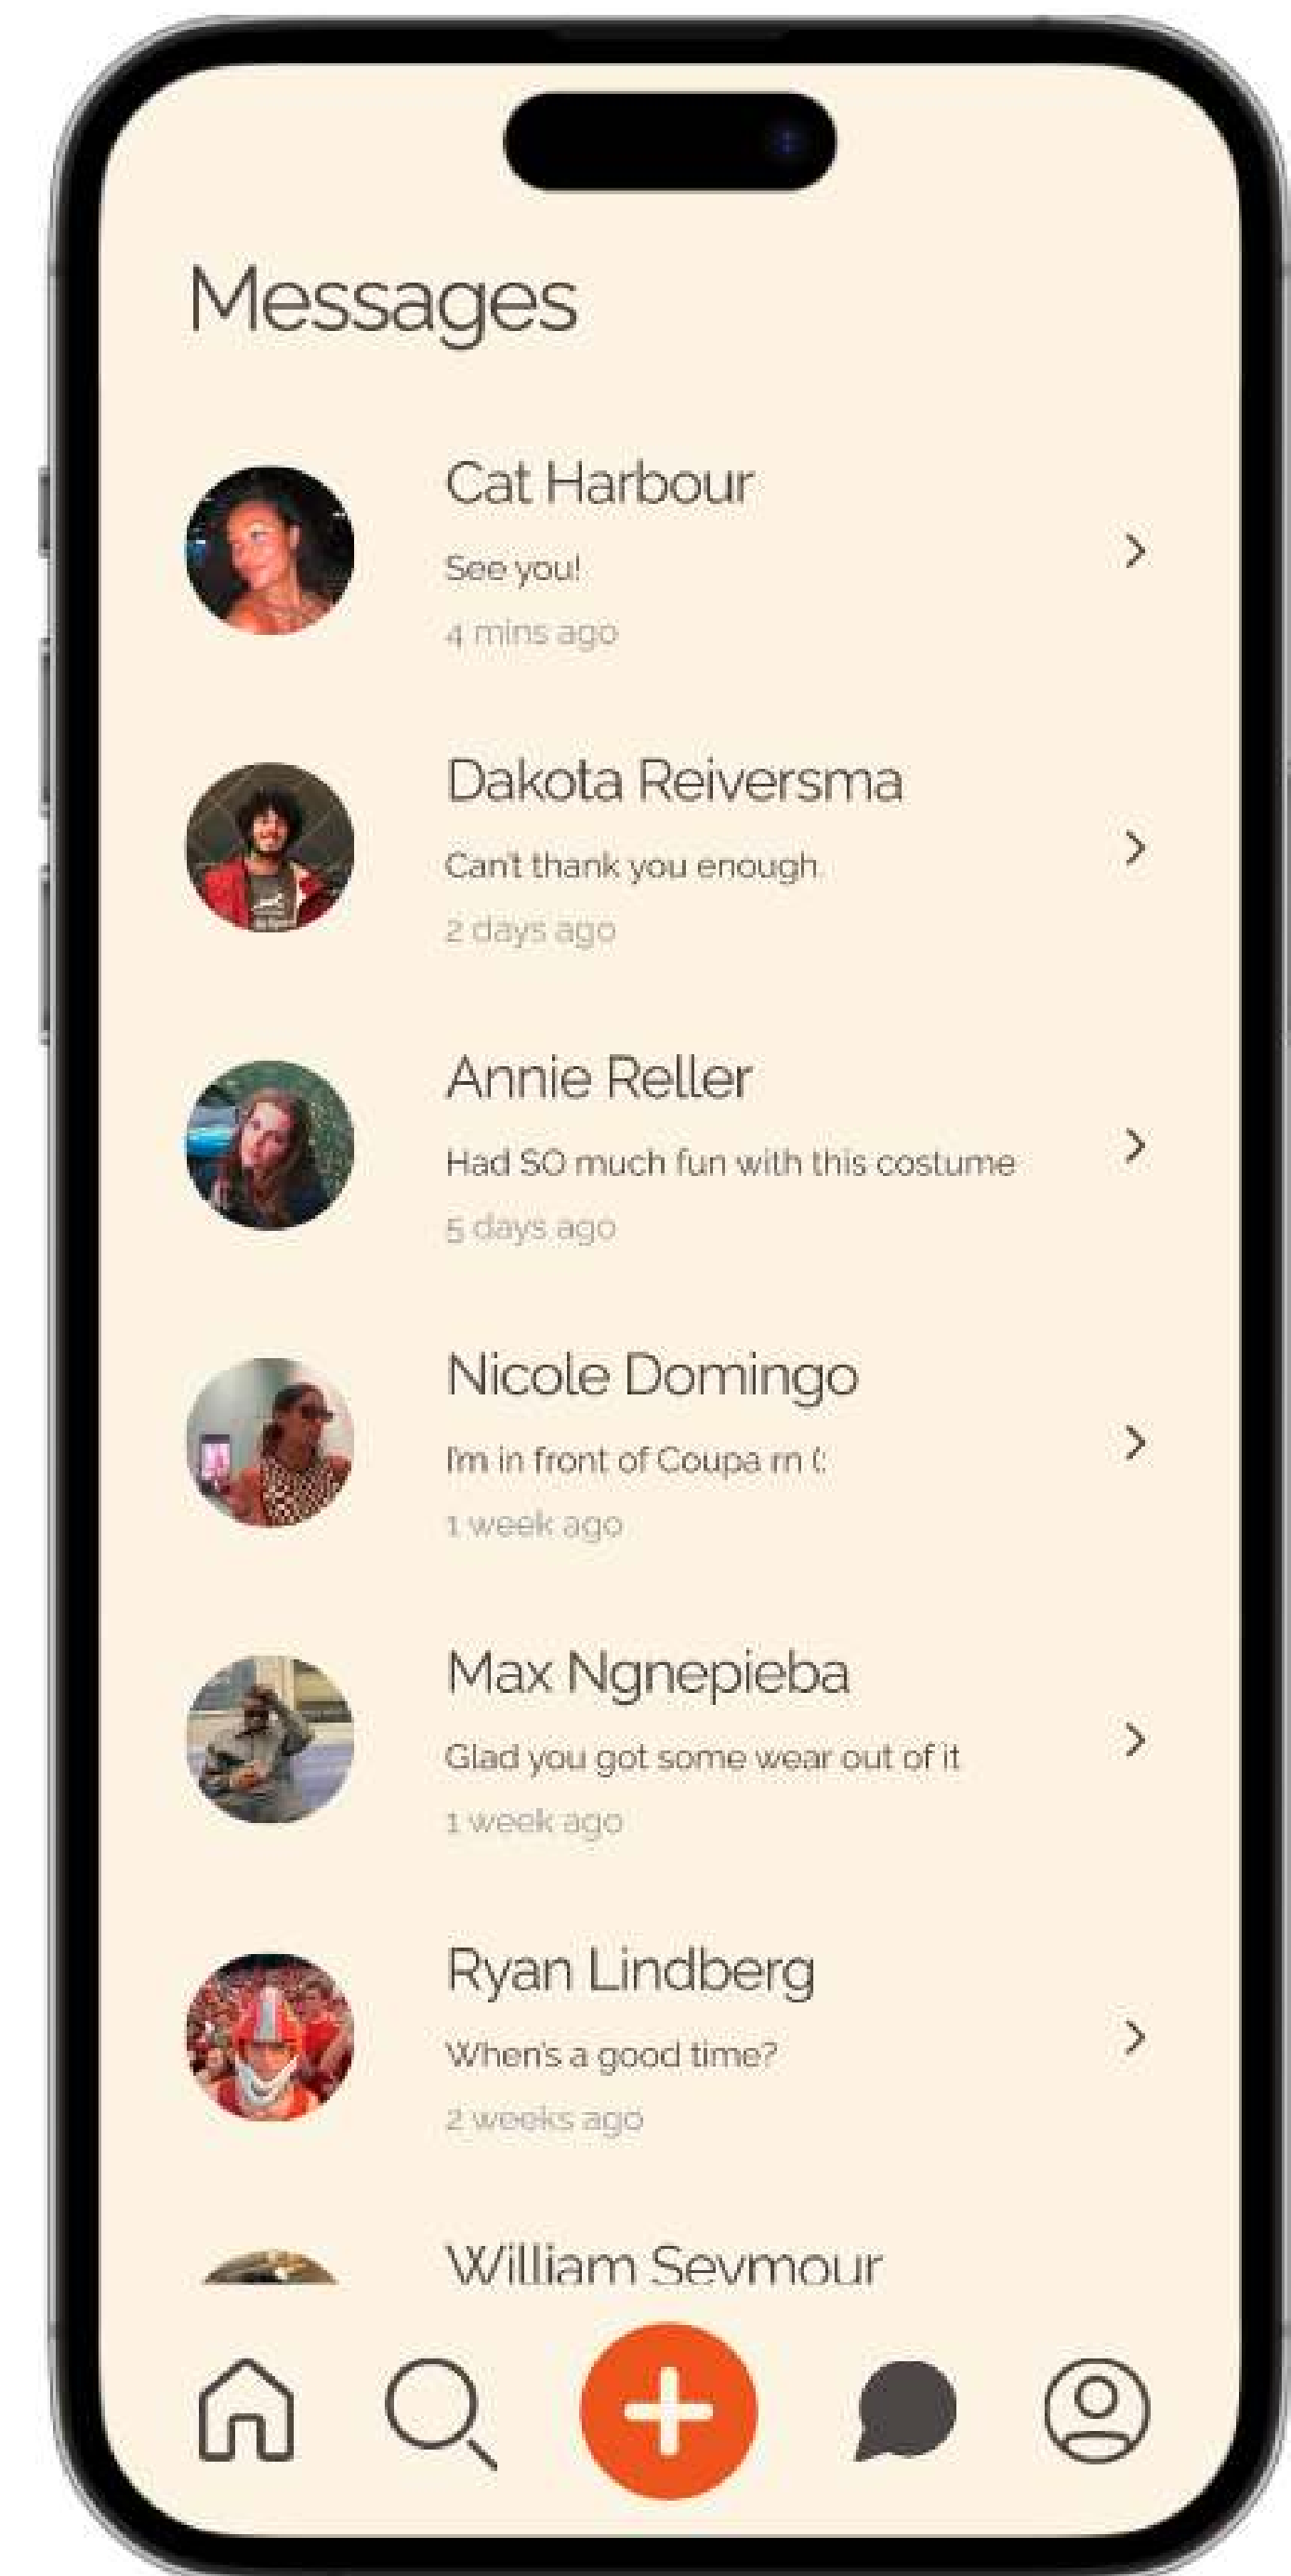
Messages

Cat Harbour

See you!

4 mins ago

Dakota Reiversma

Can't thank you enough

2 days ago

Annie Reller

Had SO much fun with this costume

5 days ago

Nicole Domingo

I'm in front of Coupa rn (:

1 week ago

Max Ngnepieba

Glad you got some wear out of it

1 week ago

Ryan Lindberg

When's a good time?

2 weeks ago

William Seymour